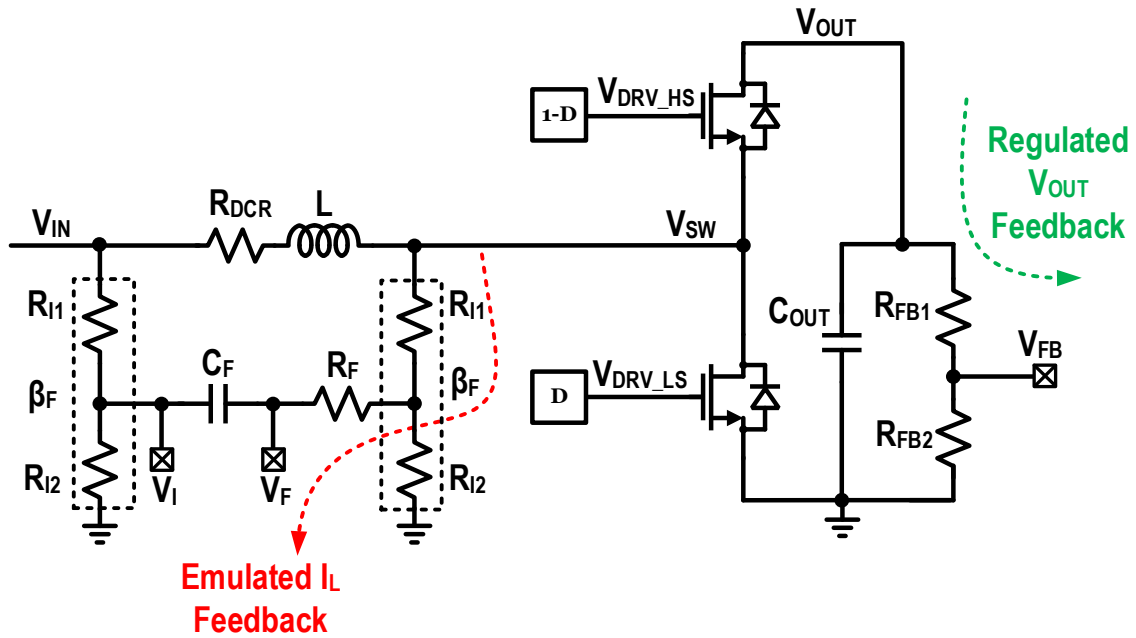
$V_{OUT}$

1-D

$V_{DRV\_HS}$

Regulated $V_{OUT}$ Feedback

$V_{IN}$

$R_{DCR}$

L

$V_{SW}$

$R_{I1}$

$R_{I1}$

$C_{OUT}$

$R_{FB1}$

$V_{FB}$

$C_F$

$R_F$

$\beta_F$

$\beta_F$

D

$V_{DRV\_LS}$

$R_{FB2}$

$R_{I2}$

$V_I$

$V_F$

$R_{I2}$

Emulated $I_L$ Feedback